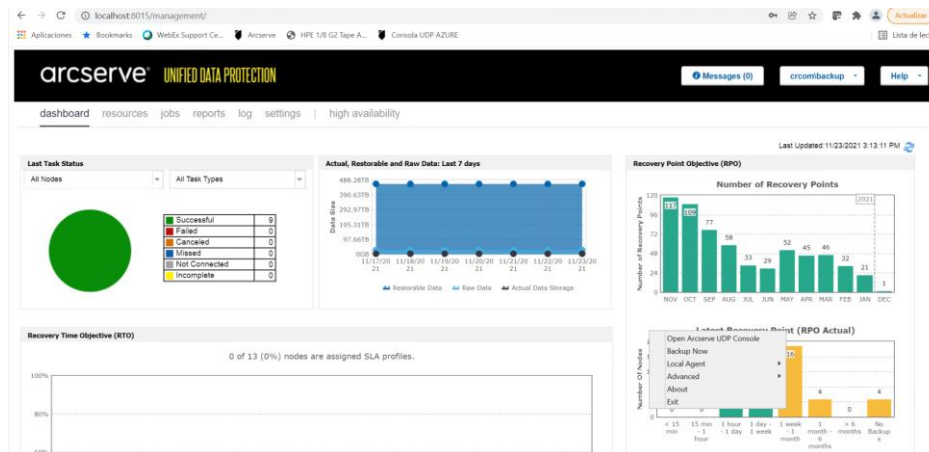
localhost:8015/management/

Actualizar

Aplicaciones Bookmarks WebEx Support Ce... Arcserve HPE 1/8 G2 Tape A... Consola UDP AZURE

Lista de lec

arcserve UNIFIED DATA PROTECTION

Messages (0) crcom\backup Help

dashboard resources jobs reports log settings | high availability

Last Updated:11/23/2021 3:13:11 PM

Last Task Status

All Nodes All Task Types

| | |
|---|---|
| Successful | 9 |
| Failed | 0 |
| Canceled | 0 |
| Missed | 0 |
| Not Connected | 0 |
| Incomplete | 0 |

Actual, Restorable and Raw Data: Last 7 days

488.28TB
390.63TB
292.97TB
195.31TB
97.66TB
0GB

Data Size

11/17/2021 11/18/2021 11/19/2021 11/20/2021 11/21/2021 11/22/2021 11/23/2021

Restorable Data Raw Data Actual Data Storage

Recovery Point Objective (RPO)

Number of Recovery Points

120
96
72
48
24
0

Number of Recovery Points

113 109 77 58 33 29 52 45 46 32 21 1

NOV OCT SEP AUG JUL JUN MAY APR MAR FEB JAN DEC

2021

Recovery Time Objective (RTO)

0 of 13 (0%) nodes are assigned SLA profiles.

100%

80%

Latest Recovery Point (RPO Actual)

Open Arcserve UDP Console
Backup Now
Local Agent
Advanced
About
Exit

Number Of Nodes

16 4 0 4

< 15 min 15 min - 1 hour 1 hour - 1 day 1 day - 1 week 1 week - 1 month 1 month - 6 months > 6 months No Backups